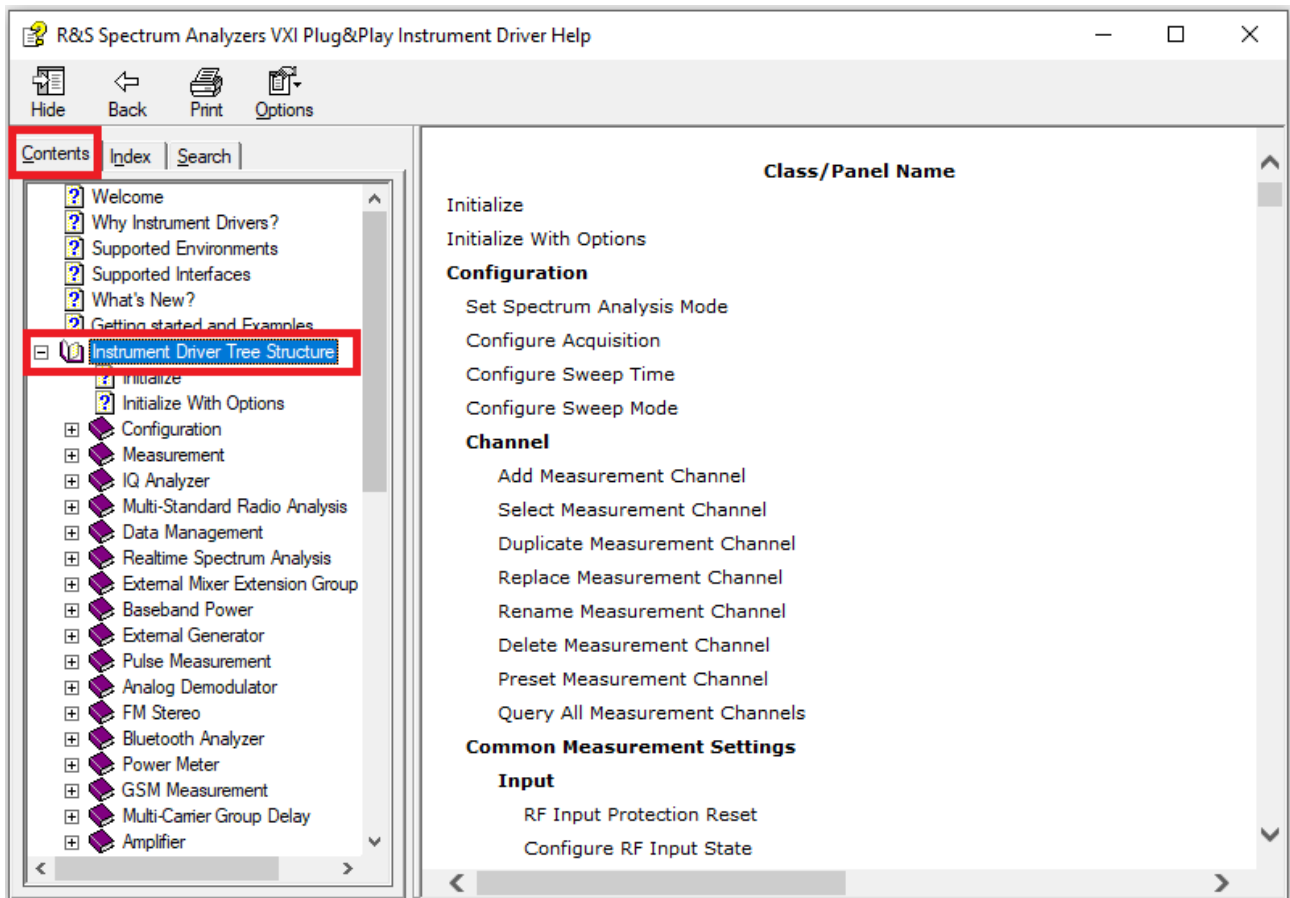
R&S Spectrum Analyzers VXI Plug&Play Instrument Driver Help

Hide
Back
Print
Options

Contents
Index
Search

Welcome
Why Instrument Drivers?
Supported Environments
Supported Interfaces
What's New?
Getting started and Examples
Instrument Driver Tree Structure
Initialize
Initialize With Options
Configuration
Measurement
IQ Analyzer
Multi-Standard Radio Analysis
Data Management
Realtime Spectrum Analysis
External Mixer Extension Group
Baseband Power
External Generator
Pulse Measurement
Analog Demodulator
FM Stereo
Bluetooth Analyzer
Power Meter
GSM Measurement
Multi-Carrier Group Delay
Amplifier

Class/Panel Name

Initialize
Initialize With Options
Configuration
Set Spectrum Analysis Mode
Configure Acquisition
Configure Sweep Time
Configure Sweep Mode
Channel
Add Measurement Channel
Select Measurement Channel
Duplicate Measurement Channel
Replace Measurement Channel
Rename Measurement Channel
Delete Measurement Channel
Preset Measurement Channel
Query All Measurement Channels
Common Measurement Settings
Input
RF Input Protection Reset
Configure RF Input State